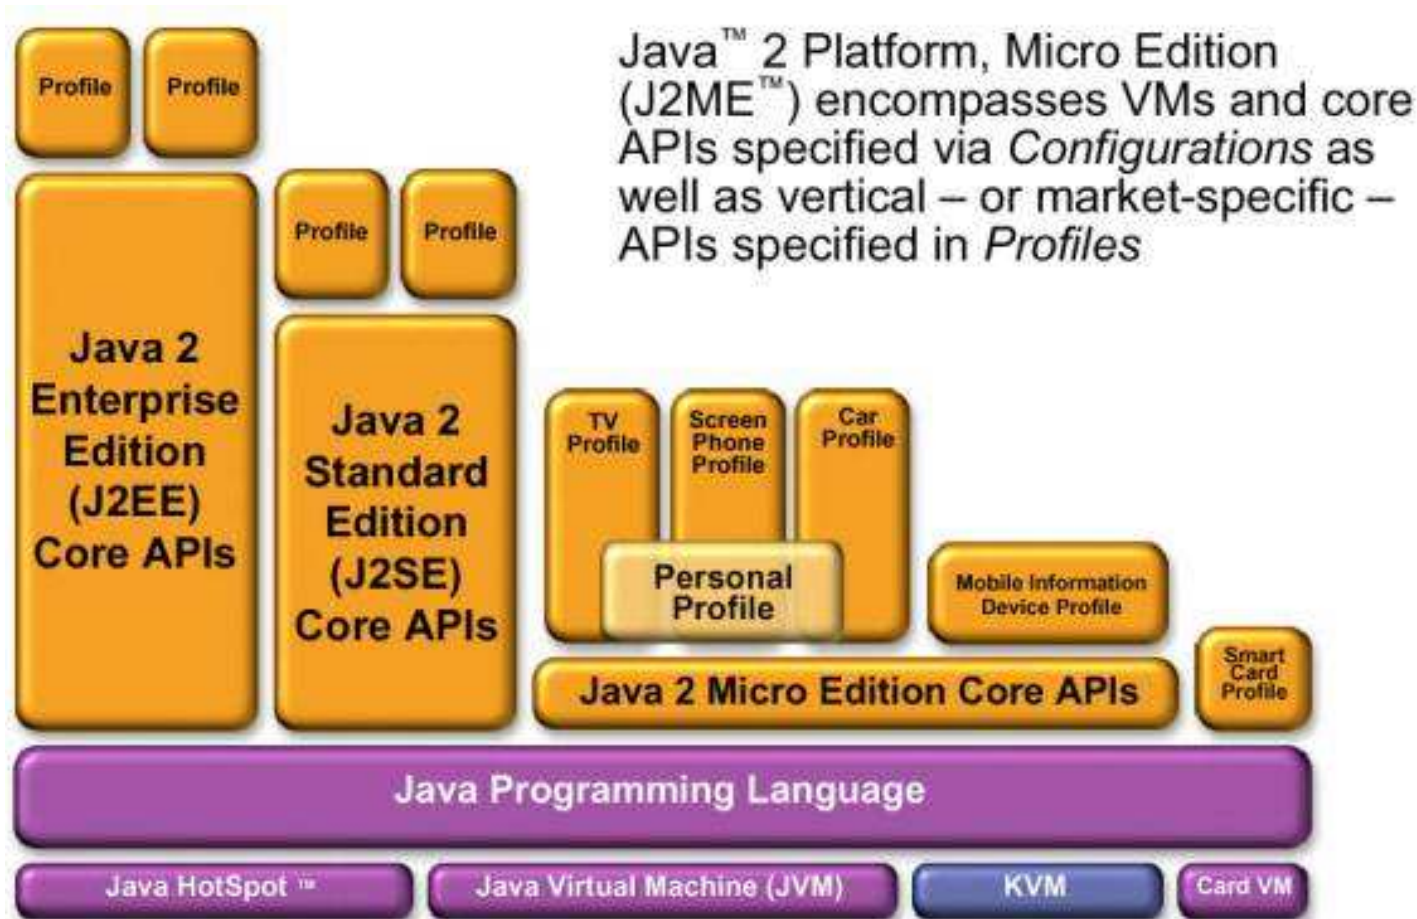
Profile Profile

Java™ 2 Platform, Micro Edition (J2ME™) encompasses VMs and core APIs specified via *Configurations* as well as vertical – or market-specific – APIs specified in *Profiles*

Profile Profile

Java 2 Enterprise Edition (J2EE) Core APIs

Java 2 Standard Edition (J2SE) Core APIs

TV Profile

Screen Phone Profile

Car Profile

Personal Profile

Mobile Information Device Profile

Java 2 Micro Edition Core APIs

Smart Card Profile

Java Programming Language

Java HotSpot ™

Java Virtual Machine (JVM)

KVM

Card VM